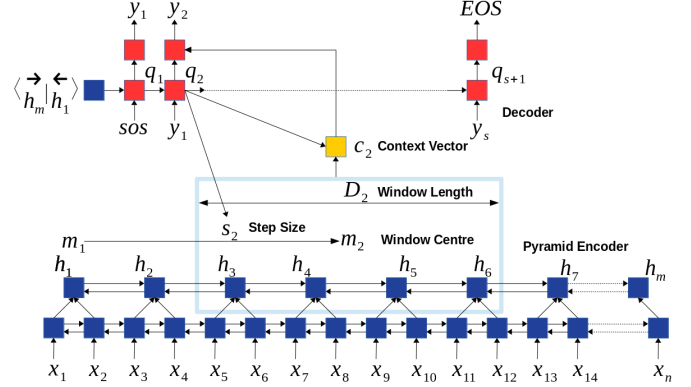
$y_1$ $y_2$ $EOS$

$\langle \overrightarrow{h_m} | \overleftarrow{h_1} \rangle$ $q_1$ $q_2$ $q_{s+1}$

$sos$ $y_1$ $y_s$ Decoder

$c_2$ Context Vector

$D_2$ Window Length

$s_2$ Step Size

$m_1$ $m_2$ Window Centre

Pyramid Encoder

$h_1$ $h_2$ $h_3$ $h_4$ $h_5$ $h_6$ $h_7$ $h_m$

$x_1$ $x_2$ $x_3$ $x_4$ $x_5$ $x_6$ $x_7$ $x_8$ $x_9$ $x_{10}$ $x_{11}$ $x_{12}$ $x_{13}$ $x_{14}$ $x_n$